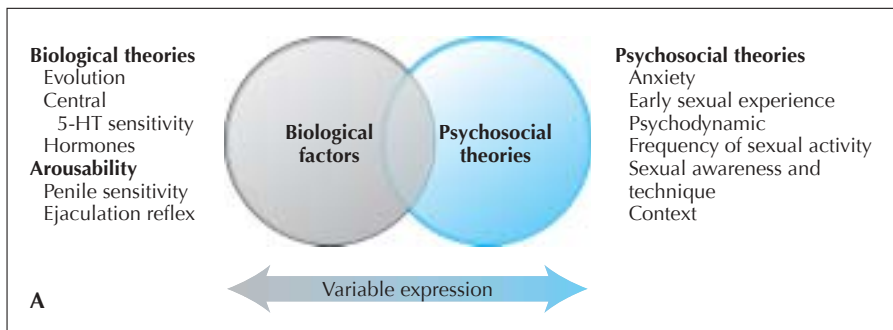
Biological theories
Evolution
Central
5-HT sensitivity
Hormones
Arousability
Penile sensitivity
Ejaculation reflex

Biological factors

Psychosocial theories

Psychosocial theories
Anxiety
Early sexual experience
Psychodynamic
Frequency of sexual activity
Sexual awareness and technique
Context

Variable expression

A